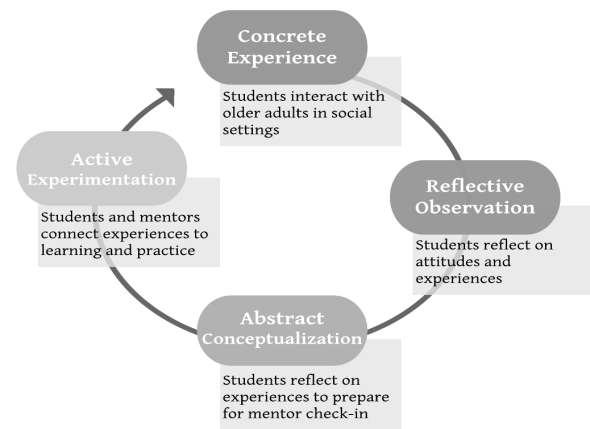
Concrete Experience

Students interact with older adults in social settings

Reflective Observation

Students reflect on attitudes and experiences

Abstract Conceptualization

Students reflect on experiences to prepare for mentor check-in

Active Experimentation

Students and mentors connect experiences to learning and practice